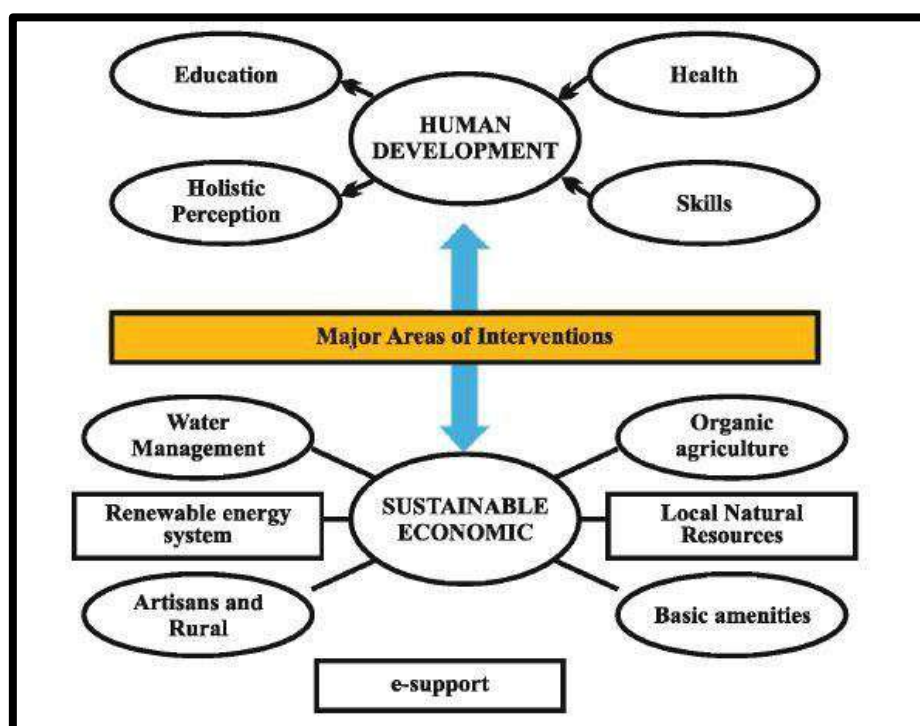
Education

Health

HUMAN DEVELOPMENT

Holistic Perception

Skills

Major Areas of Interventions

Water Management

Organic agriculture

Renewable energy system

SUSTAINABLE ECONOMIC

Local Natural Resources

Artisans and Rural

Basic amenities

e-support